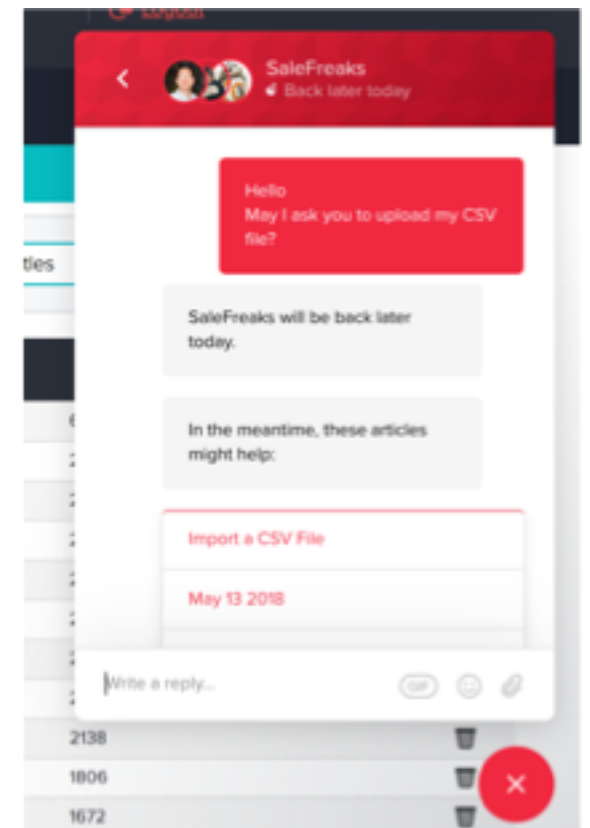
Logout

SaleFreaks
Back later today

Hello
May I ask you to upload my CSV file?

SaleFreaks will be back later today.

In the meantime, these articles might help:

Import a CSV File

May 13 2018

tles

Write a reply...

GIF

2138
1806
1672